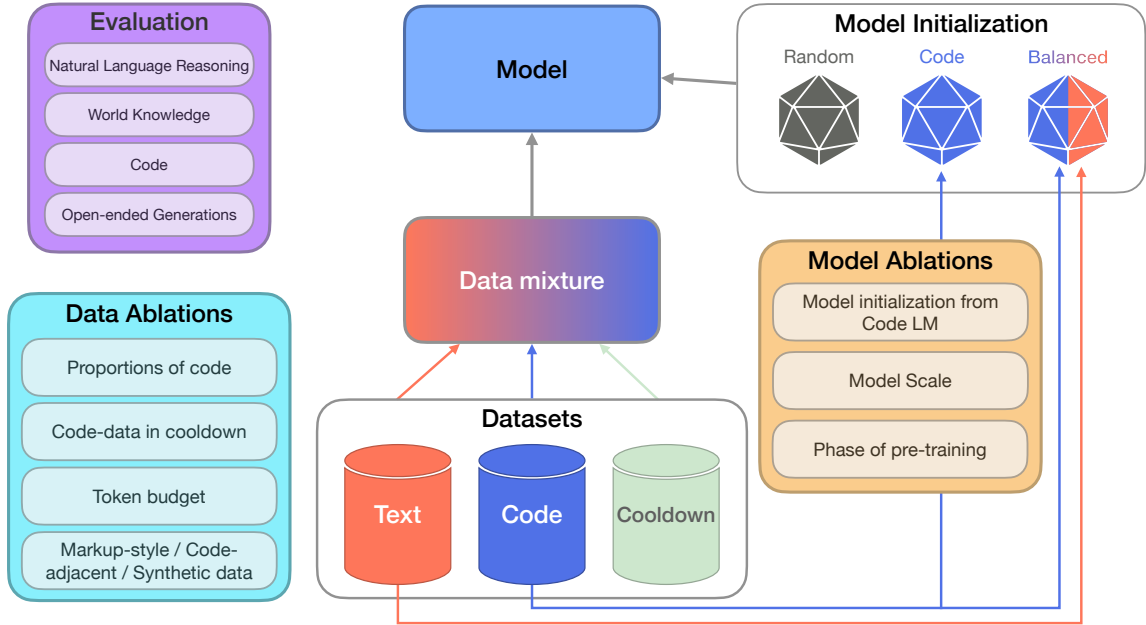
Evaluation

Natural Language Reasoning

World Knowledge

Code

Open-ended Generations

Model

Model Initialization

Random

Code

Balanced

Data mixture

Data Ablations

Proportions of code

Code-data in cooldown

Token budget

Markup-style / Code-adjacent / Synthetic data

Model Ablations

Model initialization from Code LM

Model Scale

Phase of pre-training

Datasets

Text

Code

Cooldown